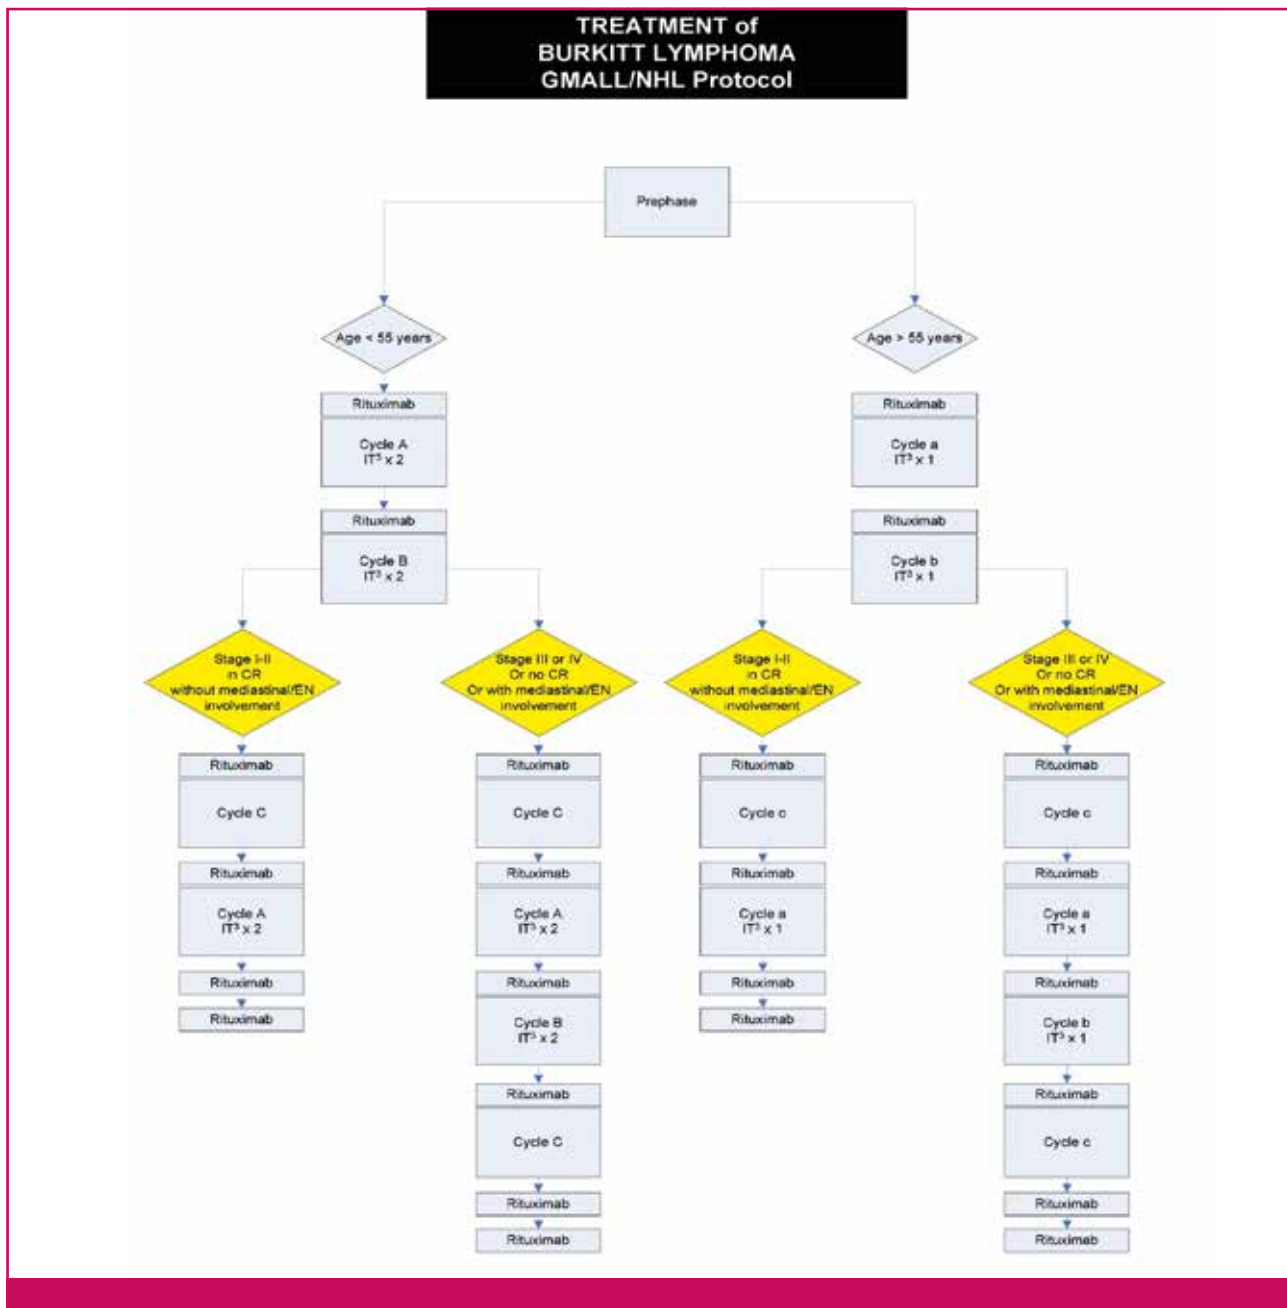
TREATMENT of
BURKITT LYMPHOMA
GMALL/NHL Protocol

Prephase

Age < 55 years

Rituximab

Cycle A
$IT^3 \times 2$

Rituximab

Cycle B
$IT^3 \times 2$

Age > 55 years

Rituximab

Cycle a
$IT^3 \times 1$

Rituximab

Cycle b
$IT^3 \times 1$

Stage I-II
in CR
without mediastinal/EN
involvement

Rituximab

Cycle C

Rituximab

Cycle A
$IT^3 \times 2$

Rituximab

Rituximab

Stage III or IV
Or no CR
Or with mediastinal/EN
involvement

Rituximab

Cycle C

Rituximab

Cycle A
$IT^3 \times 2$

Rituximab

Cycle B
$IT^3 \times 2$

Rituximab

Cycle C

Rituximab

Rituximab

Stage I-II
in CR
without mediastinal/EN
involvement

Rituximab

Cycle c

Rituximab

Cycle a
$IT^3 \times 1$

Rituximab

Rituximab

Stage III or IV
Or no CR
Or with mediastinal/EN
involvement

Rituximab

Cycle c

Rituximab

Cycle a
$IT^3 \times 1$

Rituximab

Cycle b
$IT^3 \times 1$

Rituximab

Cycle c

Rituximab

Rituximab